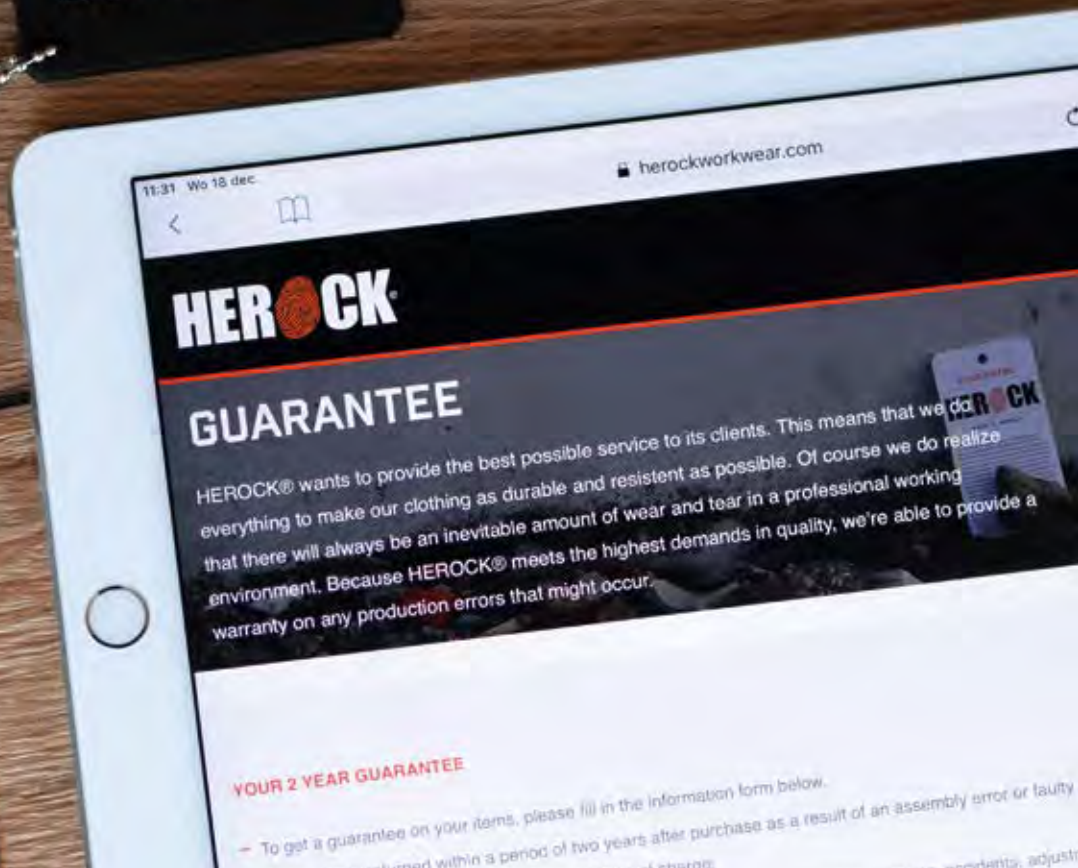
11:31 Wo 18 dec

herockworkwear.com

HEROCK

GUARANTEE

HEROCK® wants to provide the best possible service to its clients. This means that we do everything to make our clothing as durable and resistent as possible. Of course we do realize that there will always be an inevitable amount of wear and tear in a professional working environment. Because HEROCK® meets the highest demands in quality, we're able to provide a warranty on any production errors that might occur.

HEROCK

YOUR 2 YEAR GUARANTEE

– To get a guarantee on your items, please fill in the information form below.

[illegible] within a period of two years after purchase as a result of an assembly error or faulty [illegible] of charge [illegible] accidents, adjust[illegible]